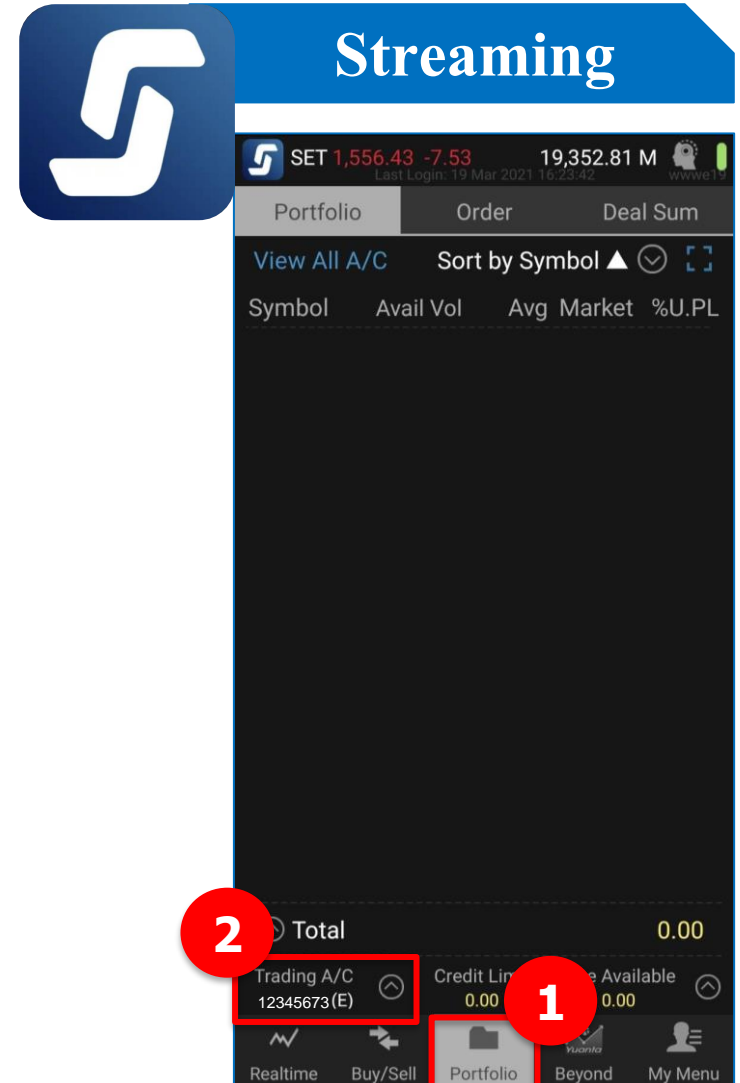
Streaming

SET 1,556.43 -7.53 19,352.81 M
Last Login: 19 Mar 2021 16:23:42 wwwe19

Portfolio Order Deal Sum

View All A/C Sort by Symbol ▲

Symbol Avail Vol Avg Market %U.PL

Total 0.00

2

Trading A/C 12345673(E) Credit Lim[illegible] 0.00 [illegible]e Available 0.00

1

Realtime Buy/Sell Portfolio Yuanta Beyond My Menu